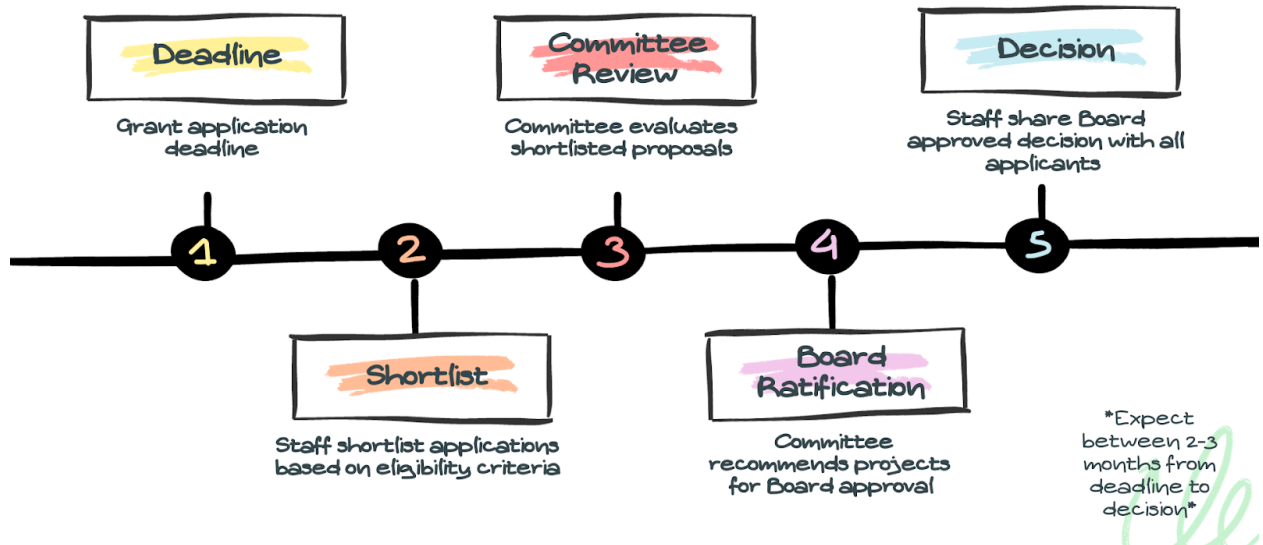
Deadline

Grant application deadline

1

2

Shortlist

Staff shortlist applications based on eligibility criteria

Committee Review

Committee evaluates shortlisted proposals

3

4

Board Ratification

Committee recommends projects for Board approval

Decision

Staff share Board approved decision with all applicants

5

*Expect between 2-3 months from deadline to decision*